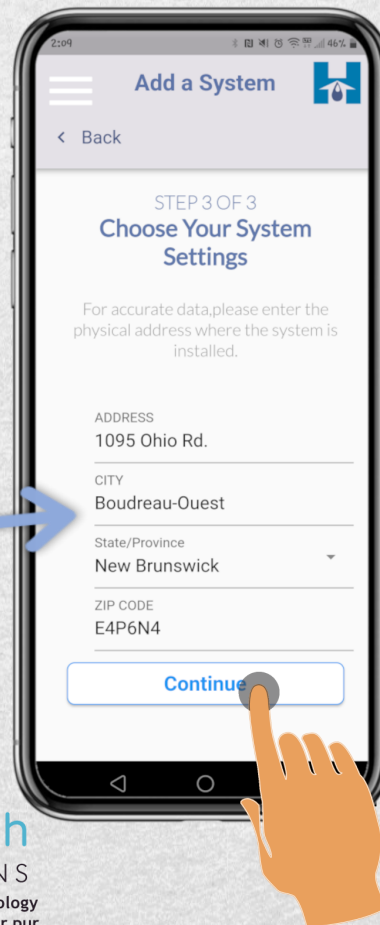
2:09

46%

Add a System

< Back

STEP 3 OF 3

Choose Your System Settings

For accurate data,please enter the physical address where the system is installed.

ADDRESS
1095 Ohio Rd.

CITY
Boudreau-Ouest

State/Province
New Brunswick

ZIP CODE
E4P6N4

Continue

h
N S
ology
r pur